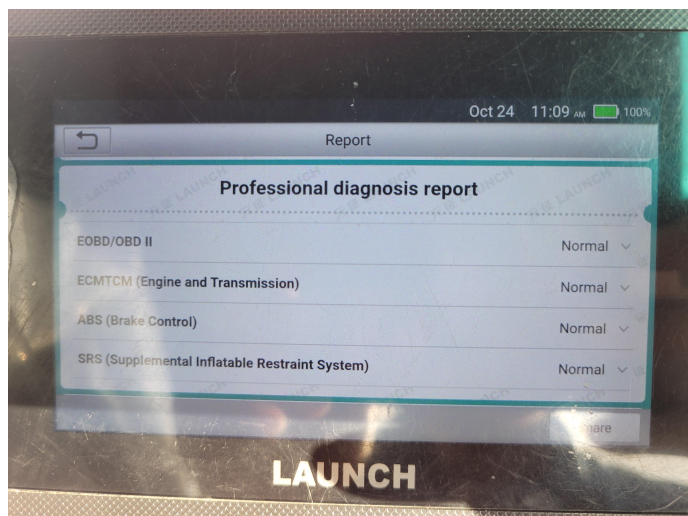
Oct 24 11:09 AM 100%

Report

Professional diagnosis report

EOBD/OBD II Normal

ECMTCM (Engine and Transmission) Normal

ABS (Brake Control) Normal

SRS (Supplemental Inflatable Restraint System) Normal

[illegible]hare

LAUNCH